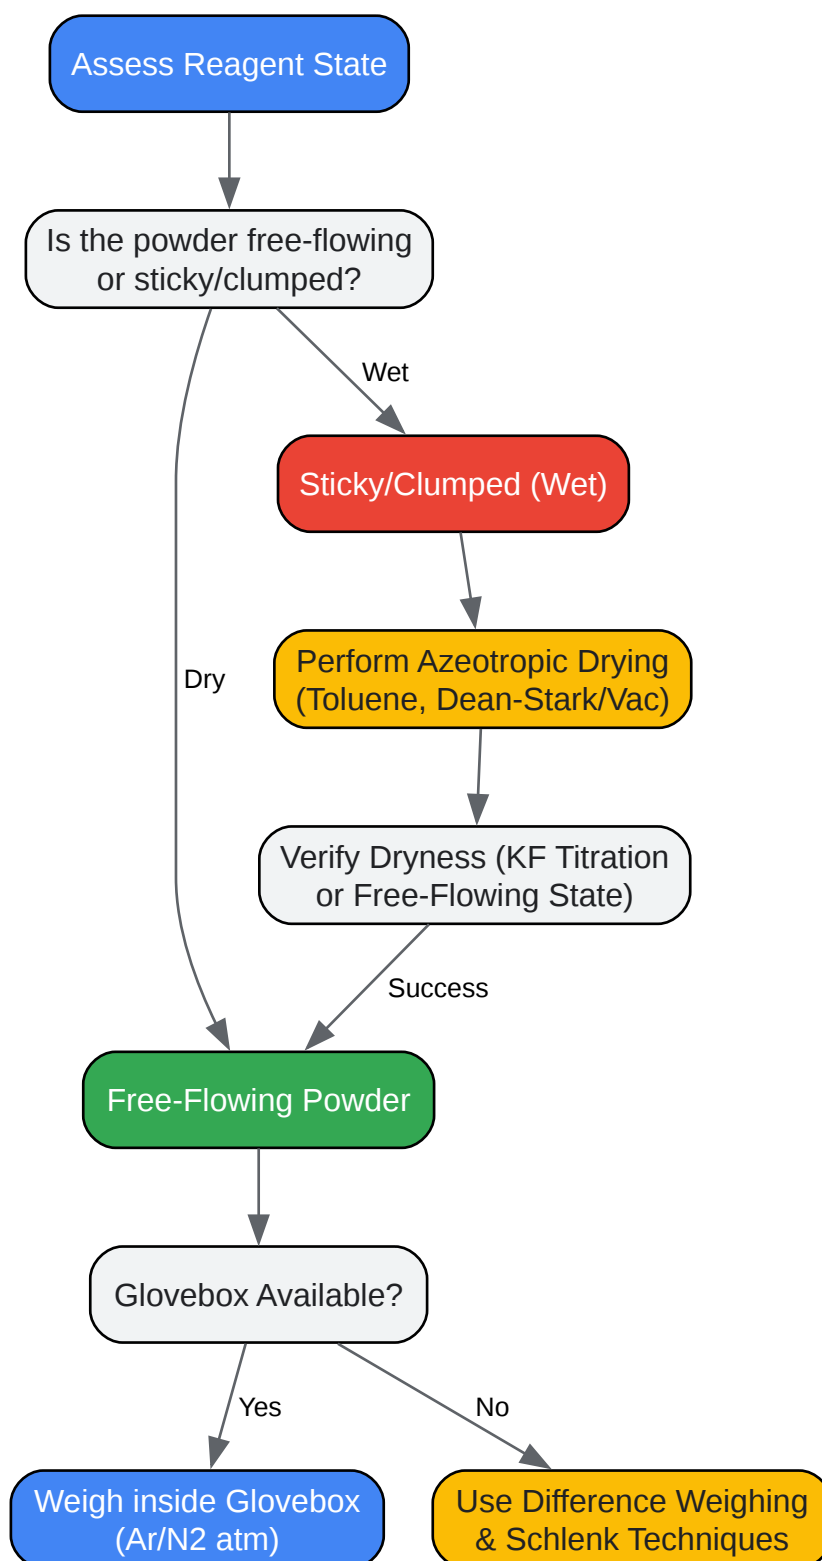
Assess Reagent State

Is the powder free-flowing or sticky/clumped?

Wet

Dry

Sticky/Clumped (Wet)

Perform Azeotropic Drying (Toluene, Dean-Stark/Vac)

Verify Dryness (KF Titration or Free-Flowing State)

Success

Free-Flowing Powder

Glovebox Available?

Yes

No

Weigh inside Glovebox (Ar/N2 atm)

Use Difference Weighing & Schlenk Techniques